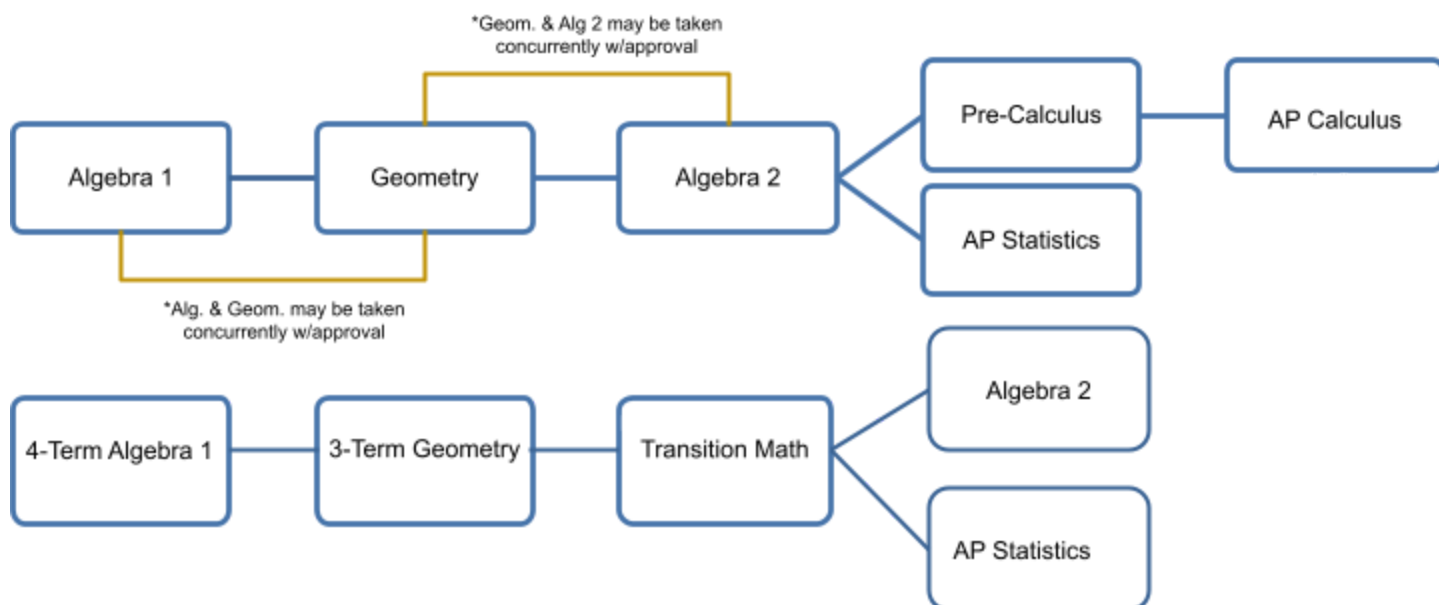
*Geom. & Alg 2 may be taken concurrently w/approval

Algebra 1

Geometry

Algebra 2

Pre-Calculus

AP Calculus

AP Statistics

*Alg. & Geom. may be taken concurrently w/approval

4-Term Algebra 1

3-Term Geometry

Transition Math

Algebra 2

AP Statistics